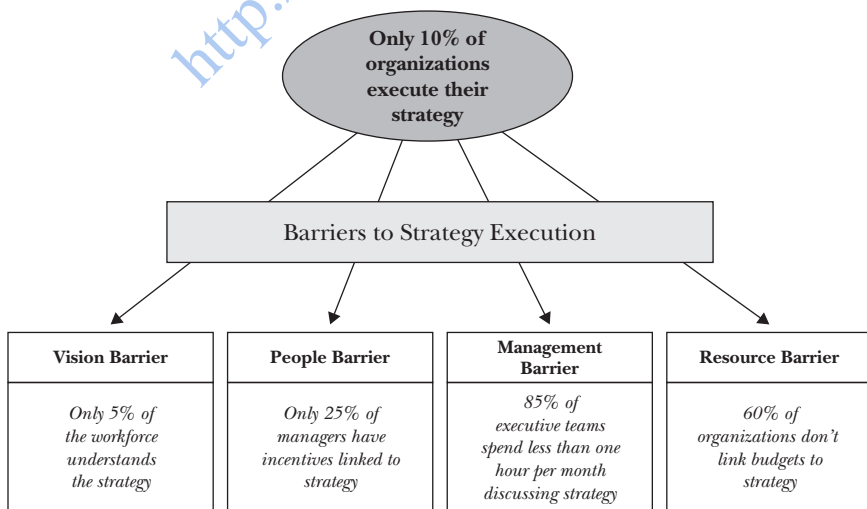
http://

Only 10% of organizations execute their strategy

Barriers to Strategy Execution

Vision Barrier

Only 5% of the workforce understands the strategy

People Barrier

Only 25% of managers have incentives linked to strategy

Management Barrier

85% of executive teams spend less than one hour per month discussing strategy

Resource Barrier

60% of organizations don't link budgets to strategy